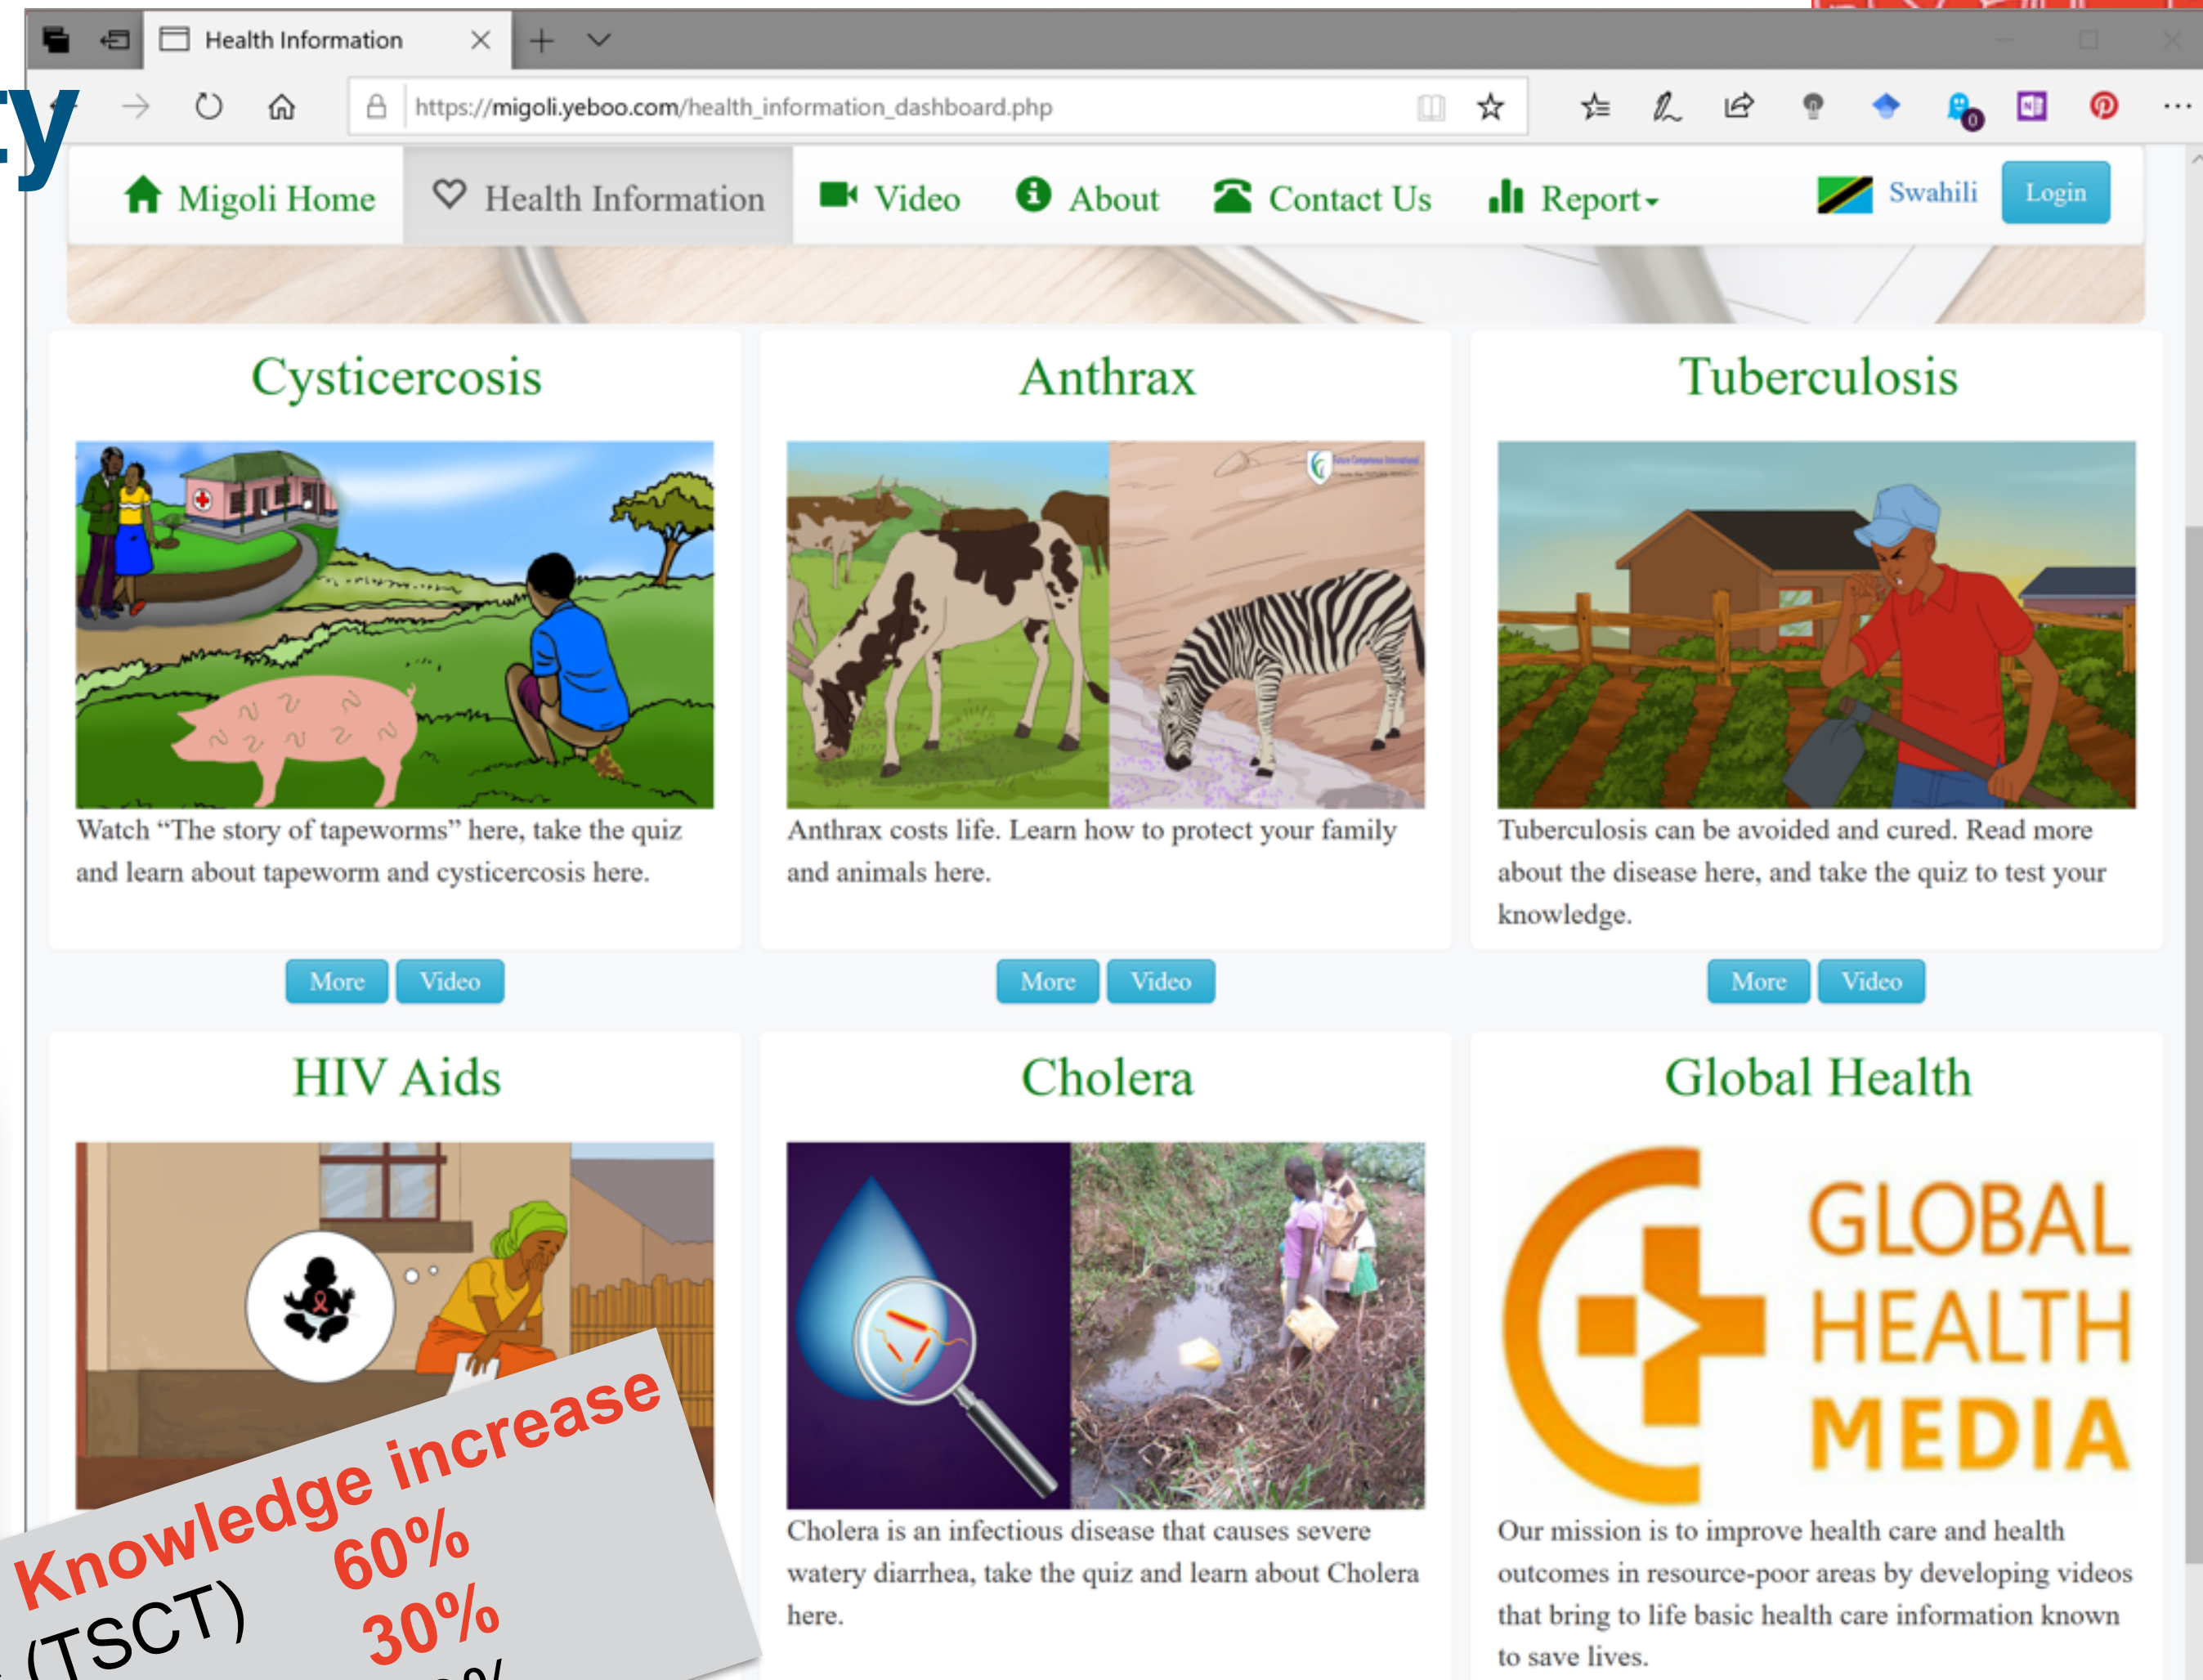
Health Information

https://migoli.yeboo.com/health_information_dashboard.php

Migoli Home Health Information Video About Contact Us Report Swahili Login

Cysticercosis

Watch “The story of tapeworms” here, take the quiz and learn about tapeworm and cysticercosis here.

More Video

Anthrax

Anthrax costs life. Learn how to protect your family and animals here.

More Video

Tuberculosis

Tuberculosis can be avoided and cured. Read more about the disease here, and take the quiz to test your knowledge.

More Video

HIV Aids

Cholera

Cholera is an infectious disease that causes severe watery diarrhea, take the quiz and learn about Cholera here.

Global Health

GLOBAL HEALTH MEDIA

Our mission is to improve health care and health outcomes in resource-poor areas by developing videos that bring to life basic health care information known to save lives.

Knowledge increase
(TSCT) 60%
30%
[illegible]